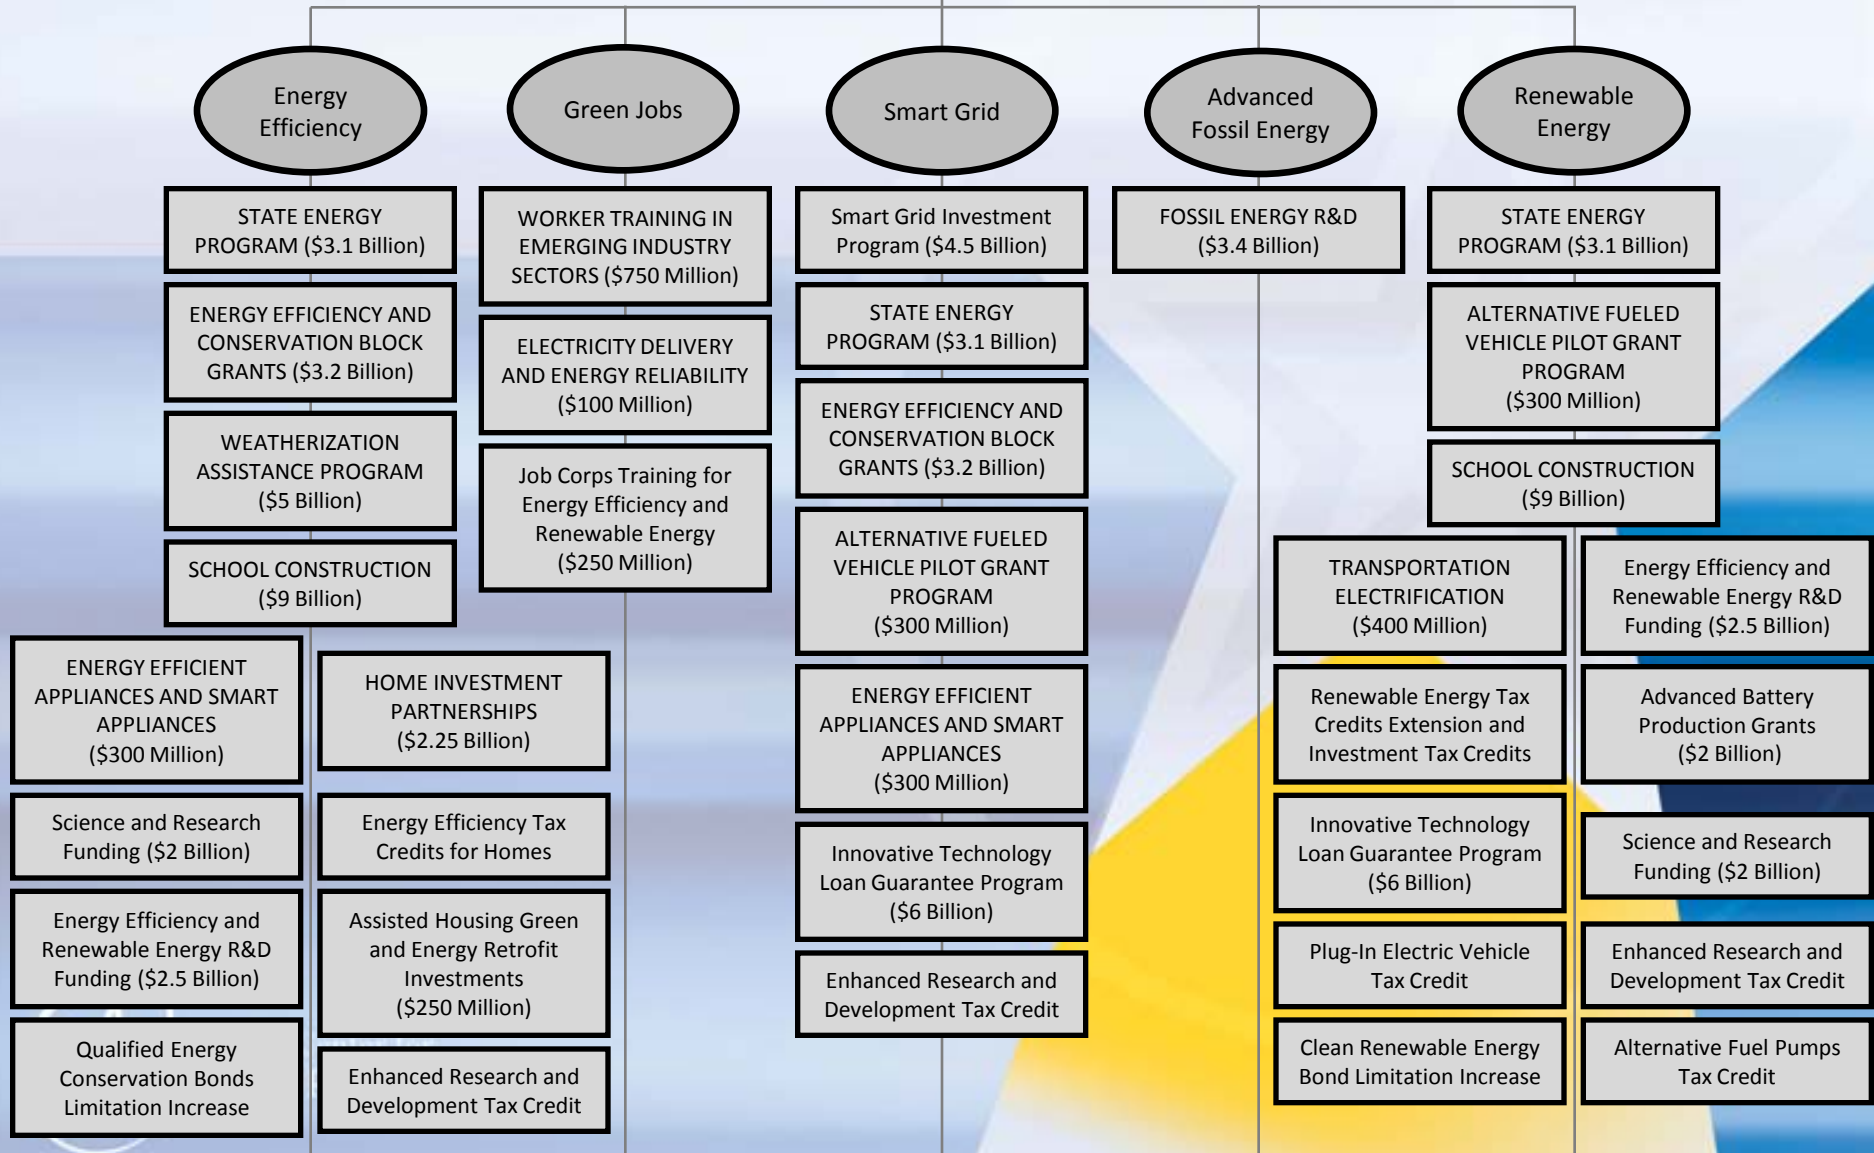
Energy Efficiency

STATE ENERGY PROGRAM ($3.1 Billion)

ENERGY EFFICIENCY AND CONSERVATION BLOCK GRANTS ($3.2 Billion)

WEATHERIZATION ASSISTANCE PROGRAM ($5 Billion)

SCHOOL CONSTRUCTION ($9 Billion)

ENERGY EFFICIENT APPLIANCES AND SMART APPLIANCES ($300 Million)

Science and Research Funding ($2 Billion)

Energy Efficiency and Renewable Energy R&D Funding ($2.5 Billion)

Qualified Energy Conservation Bonds Limitation Increase

HOME INVESTMENT PARTNERSHIPS ($2.25 Billion)

Energy Efficiency Tax Credits for Homes

Assisted Housing Green and Energy Retrofit Investments ($250 Million)

Enhanced Research and Development Tax Credit

Green Jobs

WORKER TRAINING IN EMERGING INDUSTRY SECTORS ($750 Million)

ELECTRICITY DELIVERY AND ENERGY RELIABILITY ($100 Million)

Job Corps Training for Energy Efficiency and Renewable Energy ($250 Million)

Smart Grid

Smart Grid Investment Program ($4.5 Billion)

STATE ENERGY PROGRAM ($3.1 Billion)

ENERGY EFFICIENCY AND CONSERVATION BLOCK GRANTS ($3.2 Billion)

ALTERNATIVE FUELED VEHICLE PILOT GRANT PROGRAM ($300 Million)

ENERGY EFFICIENT APPLIANCES AND SMART APPLIANCES ($300 Million)

Innovative Technology Loan Guarantee Program ($6 Billion)

Enhanced Research and Development Tax Credit

Advanced Fossil Energy

FOSSIL ENERGY R&D ($3.4 Billion)

Renewable Energy

STATE ENERGY PROGRAM ($3.1 Billion)

ALTERNATIVE FUELED VEHICLE PILOT GRANT PROGRAM ($300 Million)

SCHOOL CONSTRUCTION ($9 Billion)

TRANSPORTATION ELECTRIFICATION ($400 Million)

Renewable Energy Tax Credits Extension and Investment Tax Credits

Innovative Technology Loan Guarantee Program ($6 Billion)

Plug-In Electric Vehicle Tax Credit

Clean Renewable Energy Bond Limitation Increase

Energy Efficiency and Renewable Energy R&D Funding ($2.5 Billion)

Advanced Battery Production Grants ($2 Billion)

Science and Research Funding ($2 Billion)

Enhanced Research and Development Tax Credit

Alternative Fuel Pumps Tax Credit